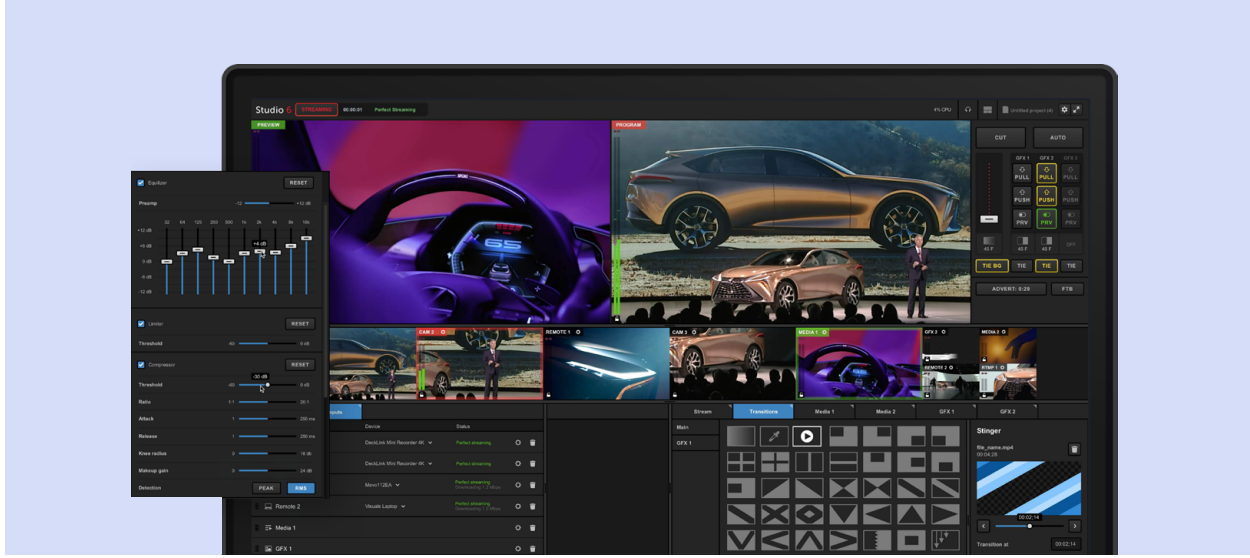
Studio 6 STREAMING 00:06:01 Perfect Streaming

4% CPU

Untitled project (4)

PREVIEW

PROGRAM

CUT AUTO

GFX 1 GFX 2 GFX 3

PULL PULL PULL

PUSH PUSH PUSH

PRV PRV PRV

TIE BG TIE TIE TIE

ADVERT: 0:20 FTB

Equalizer RESET

Preamp -12 +12 dB

32 64 125 250 500 1k 2k 4k 8k 16k

+12 dB
+6 dB
0 dB
-6 dB
-12 dB

+4 dB

Limiter RESET

Threshold -60 0 dB

Compressor RESET

-30 dB

Threshold -60 0 dB

Ratio 1:1 20:1

Attack 1 200 ms

Release 1 200 ms

Knee radius 0 18 db

Makeup gain 0 24 db

Detection PEAK RMS

CAM 2

REMOTE 1

CAM 3

MEDIA 1

GFX 2

MEDIA 3

REMOTE 2

RTMP 1

Inputs

Device Status

DeckLink Mini Recorder 4K Perfect streaming

DeckLink Mini Recorder 4K Perfect streaming

Mevo172EA Perfect streaming Downscaling 1.2 Mbps

Remote 2 Visuals Laptop Perfect streaming Downscaling 1.2 Mbps

Media 1

GFX 1

Stream Transitions Media 1 Media 2 GFX 1 GFX 2

Main

GFX 1

Stinger

file_name.mp4
00:04:28

00:02:14

Transition at 00:02:14